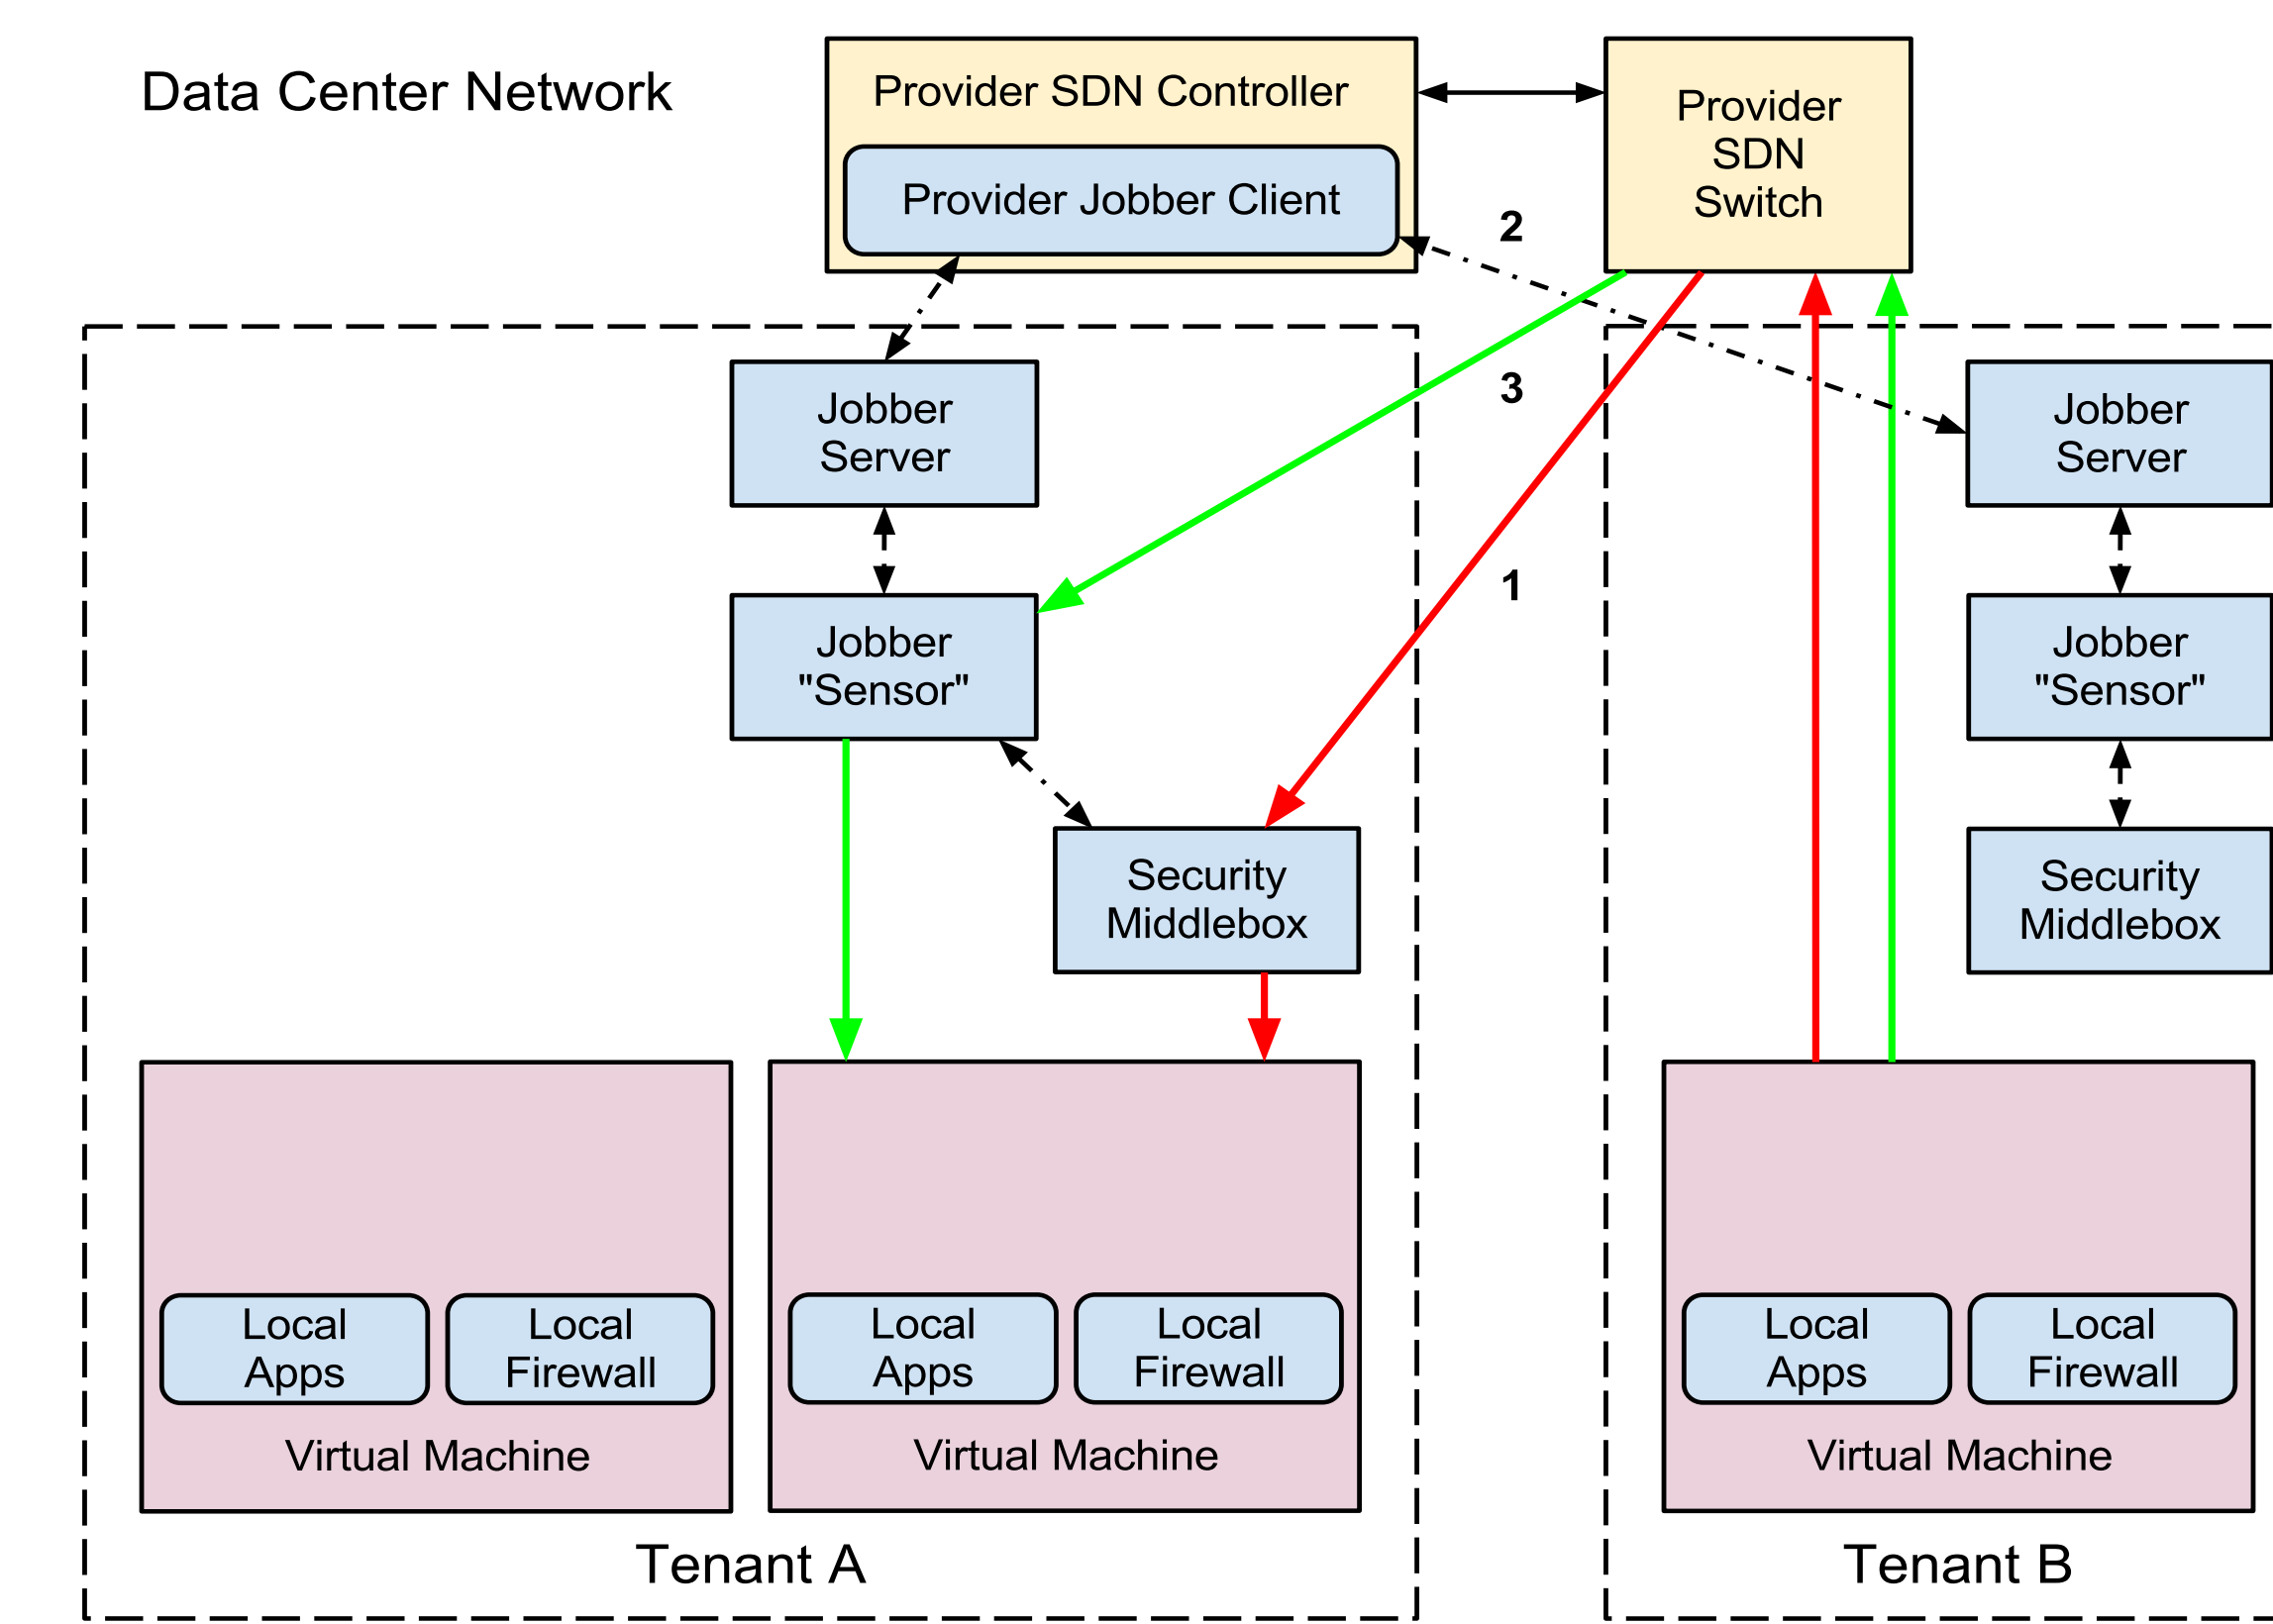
Data Center Network

Provider SDN Controller

Provider Jobber Client

Provider SDN Switch

2

3

1

Jobber Server

Jobber "Sensor"

Security Middlebox

Local Apps

Local Firewall

Virtual Machine

Local Apps

Local Firewall

Virtual Machine

Tenant A

Jobber Server

Jobber "Sensor"

Security Middlebox

Local Apps

Local Firewall

Virtual Machine

Tenant B